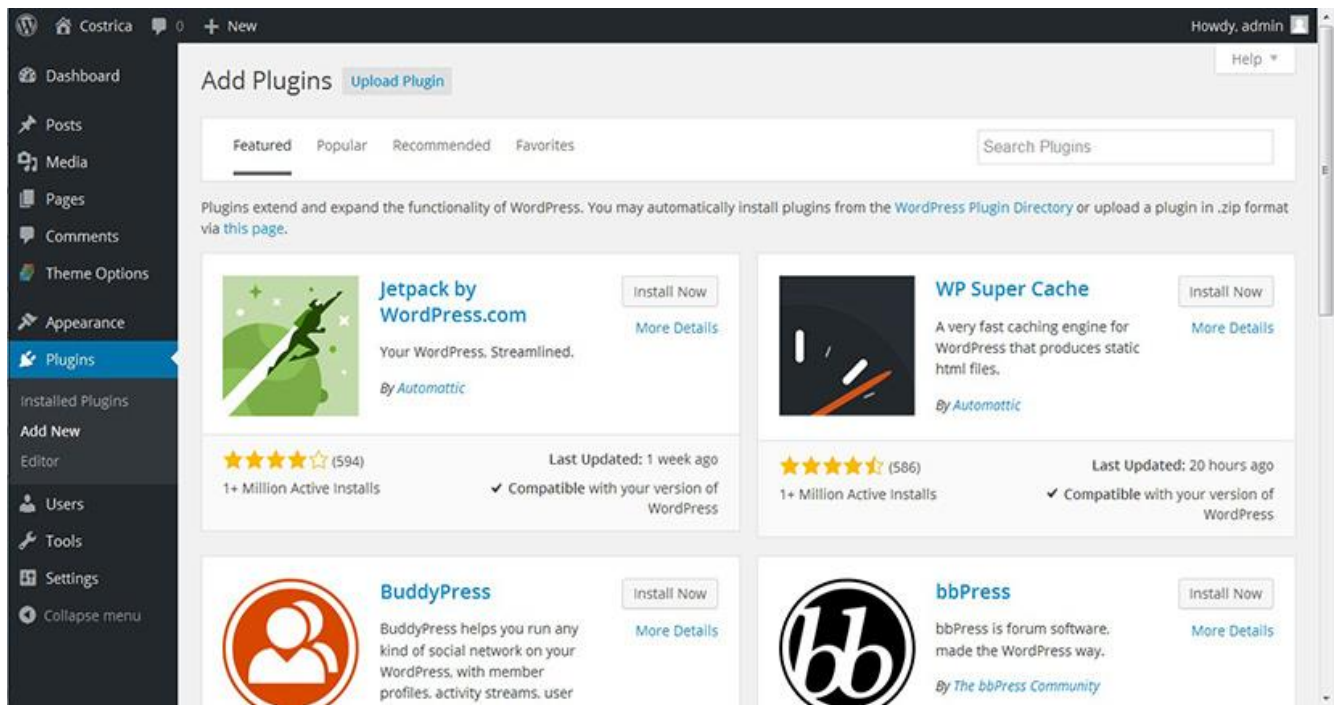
Costrica 0 + New
Howdy, admin

Dashboard
Posts
Media
Pages
Comments
Theme Options
Appearance
Plugins
Installed Plugins
Add New
Editor
Users
Tools
Settings
Collapse menu

Help ▾

Add Plugins Upload Plugin

Featured Popular Recommended Favorites

Search Plugins

Plugins extend and expand the functionality of WordPress. You may automatically install plugins from the WordPress Plugin Directory or upload a plugin in .zip format via this page.

Jetpack by WordPress.com
Your WordPress, Streamlined.
By Automattic
Install Now
More Details
(594)
1+ Million Active Installs
Last Updated: 1 week ago
✔ Compatible with your version of WordPress

WP Super Cache
A very fast caching engine for WordPress that produces static html files.
By Automattic
Install Now
More Details
(586)
1+ Million Active Installs
Last Updated: 20 hours ago
✔ Compatible with your version of WordPress

BuddyPress
BuddyPress helps you run any kind of social network on your WordPress, with member profiles, activity streams, user
Install Now
More Details

bbPress
bbPress is forum software, made the WordPress way.
By The bbPress Community
Install Now
More Details